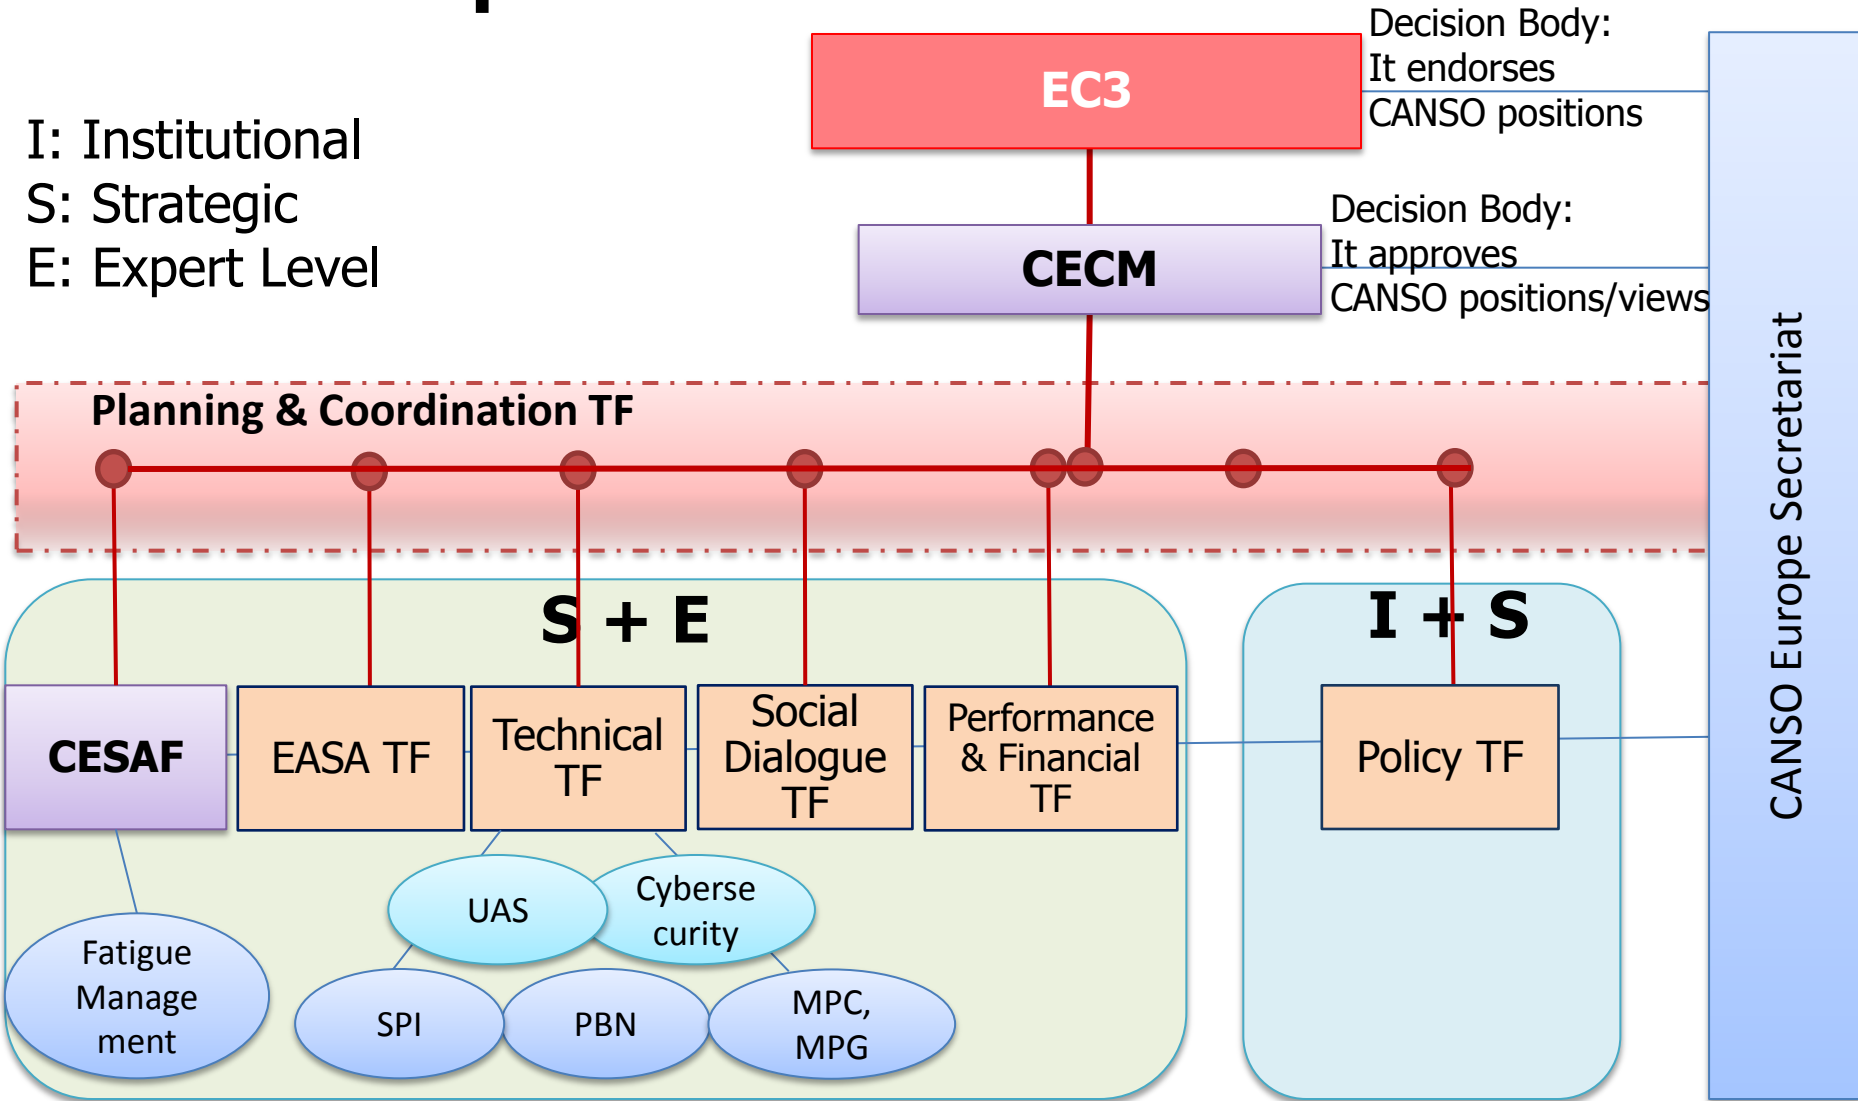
EC3

Decision Body:
It endorses
CANSO positions

I: Institutional
S: Strategic
E: Expert Level

CECM

Decision Body:
It approves
CANSO positions/views

Planning & Coordination TF

S + E

I + S

CESAF

EASA TF

Technical TF

Social Dialogue TF

Performance & Financial TF

Policy TF

CANSO Europe Secretariat

UAS

Cyberse curity

Fatigue Manage ment

SPI

PBN

MPC, MPG